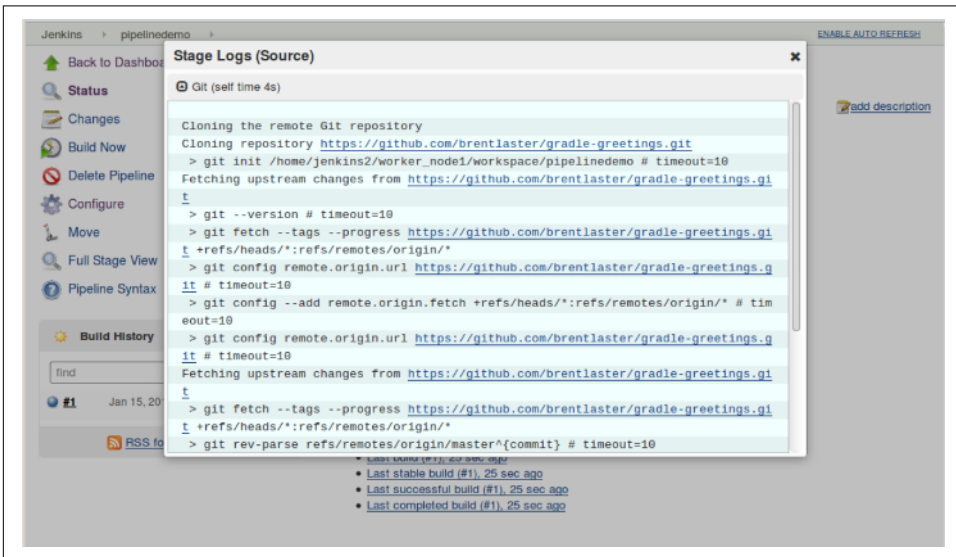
Jenkins › pipelinedemo ›

ENABLE AUTO REFRESH

Back to Dashboa

Status

Changes

Build Now

Delete Pipeline

Configure

Move

Full Stage View

Pipeline Syntax

Build History

find

#1 Jan 15, 20

RSS fo

add description

Stage Logs (Source)

×

Git (self time 4s)

Cloning the remote Git repository
Cloning repository https://github.com/brentlaster/gradle-greetings.git
> git init /home/jenkins2/worker_node1/workspace/pipelinedemo # timeout=10
Fetching upstream changes from https://github.com/brentlaster/gradle-greetings.git
> git --version # timeout=10
> git fetch --tags --progress https://github.com/brentlaster/gradle-greetings.git +refs/heads/*:refs/remotes/origin/*
> git config remote.origin.url https://github.com/brentlaster/gradle-greetings.git # timeout=10
> git config --add remote.origin.fetch +refs/heads/*:refs/remotes/origin/* # timeout=10
> git config remote.origin.url https://github.com/brentlaster/gradle-greetings.git # timeout=10
Fetching upstream changes from https://github.com/brentlaster/gradle-greetings.git
> git fetch --tags --progress https://github.com/brentlaster/gradle-greetings.git +refs/heads/*:refs/remotes/origin/*
> git rev-parse refs/remotes/origin/master^{commit} # timeout=10

Last build (#1), 25 sec ago
Last stable build (#1), 25 sec ago
Last successful build (#1), 25 sec ago
Last completed build (#1), 25 sec ago